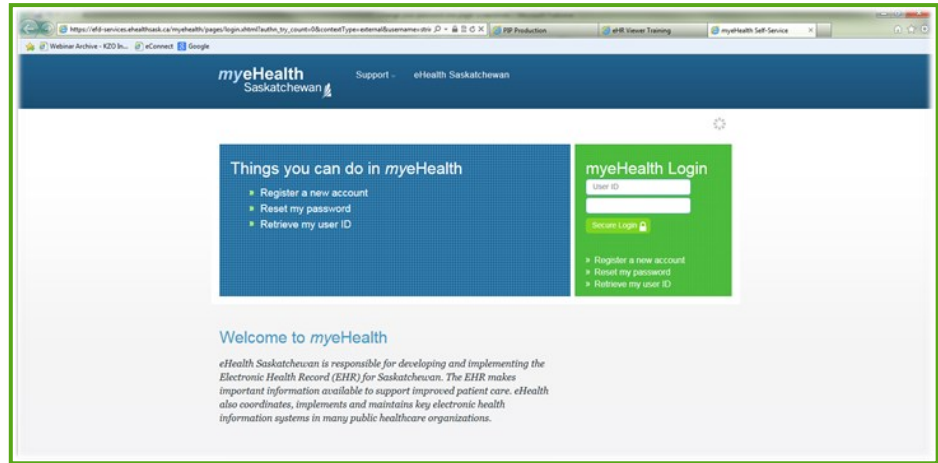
https://efd-services.ehealthsask.ca/myehealth/pages/login.xhtml?authn_try_count=0&contextType=external&username=stri
PIP Production
eHR Viewer Training
myeHealth Self-Service
Webinar Archive - KZO In...
eConnect
Google

myeHealth
Saskatchewan

Support
eHealth Saskatchewan

Things you can do in myeHealth
» Register a new account
» Reset my password
» Retrieve my user ID

myeHealth Login
User ID
Secure Login
» Register a new account
» Reset my password
» Retrieve my user ID

Welcome to myeHealth

eHealth Saskatchewan is responsible for developing and implementing the Electronic Health Record (EHR) for Saskatchewan. The EHR makes important information available to support improved patient care. eHealth also coordinates, implements and maintains key electronic health information systems in many public healthcare organizations.